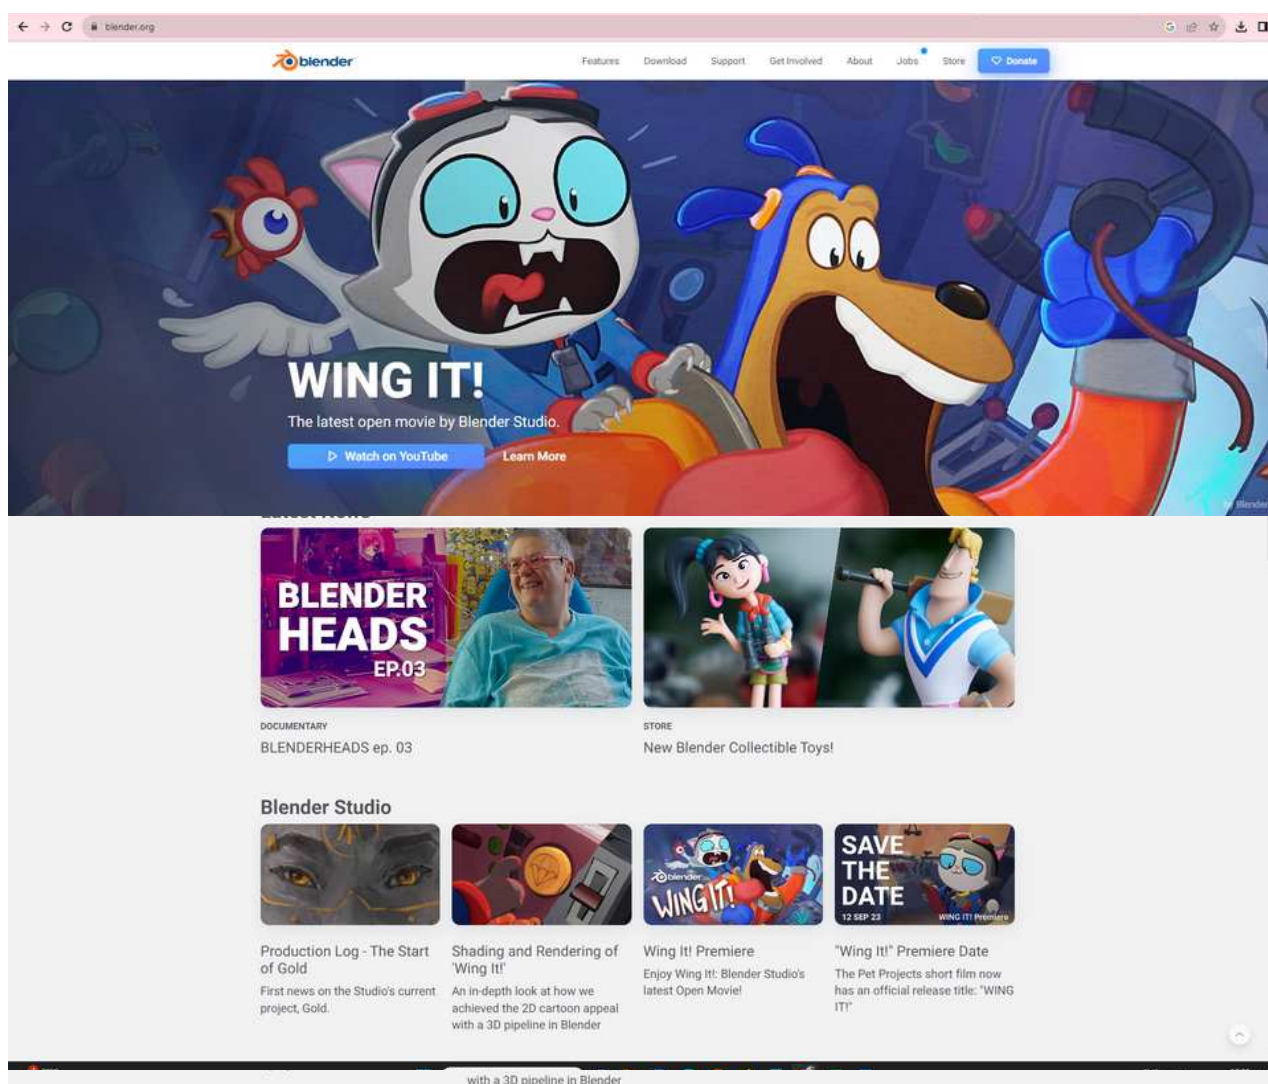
blender.org

blender

Features Download Support Get Involved About Jobs Store Donate

WING IT!

The latest open movie by Blender Studio.

Watch on YouTube Learn More

BLENDER HEADS EP.03

DOCUMENTARY

BLENDERHEADS ep. 03

STORE

New Blender Collectible Toys!

Blender Studio

blender WING IT!

SAVE THE DATE 12 SEP 23 WING IT! Premiere

Production Log - The Start of Gold

First news on the Studio's current project, Gold.

Shading and Rendering of 'Wing It!'

An in-depth look at how we achieved the 2D cartoon appeal with a 3D pipeline in Blender

Wing It! Premiere

Enjoy Wing It!: Blender Studio's latest Open Movie!

"Wing It!" Premiere Date

The Pet Projects short film now has an official release title: "WING IT!"

with a 3D pipeline in Blender